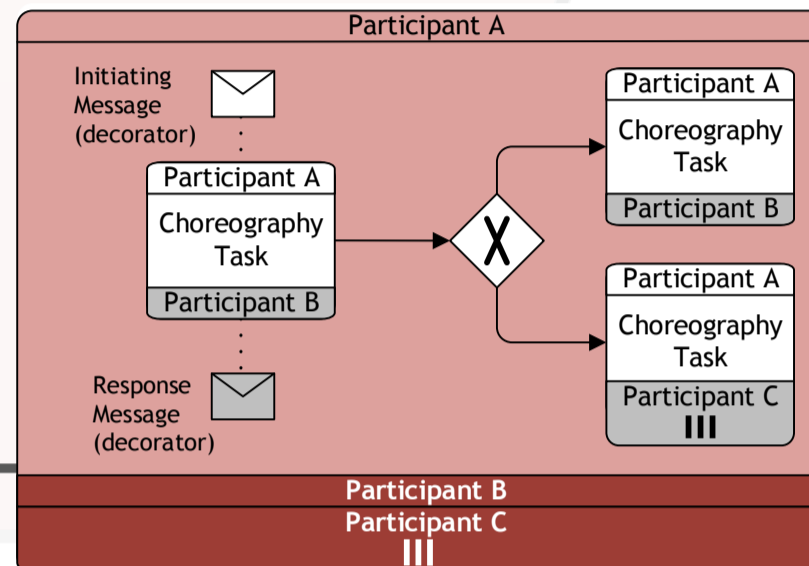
Participant A

Initiating Message (decorator)

Participant A
Choreography Task
Participant B

Response Message (decorator)

Participant A
Choreography Task
Participant B

Participant A
Choreography Task
Participant C
III

Participant B
Participant C
III